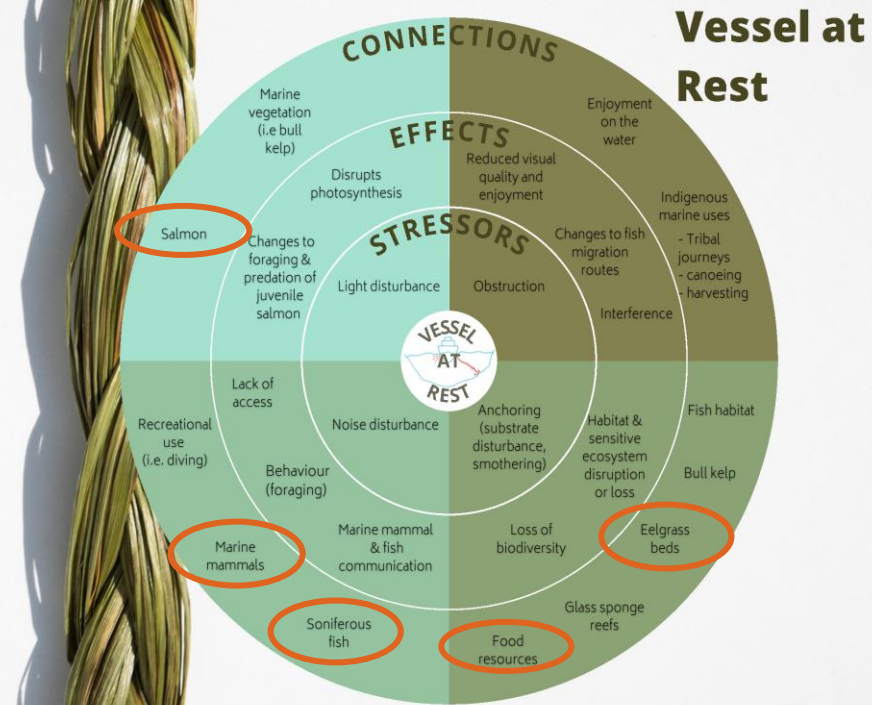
Vessel at Rest

CONNECTIONS

EFFECTS

STRESSORS

Marine vegetation (i.e bull kelp)

Disrupts photosynthesis

Salmon

Changes to foraging & predation of juvenile salmon

Light disturbance

Enjoyment on the water

Reduced visual quality and enjoyment

Indigenous marine uses
- Tribal journeys
- canoeing
- harvesting

Changes to fish migration routes

Obstruction

Interference

VESSEL AT REST

Lack of access

Recreational use (i.e. diving)

Noise disturbance

Behaviour (foraging)

Anchoring (substrate disturbance, smothering)

Habitat & sensitive ecosystem disruption or loss

Fish habitat

Bull kelp

Marine mammals

Marine mammal & fish communication

Loss of biodiversity

Eelgrass beds

Soniferous fish

Food resources

Glass sponge reefs